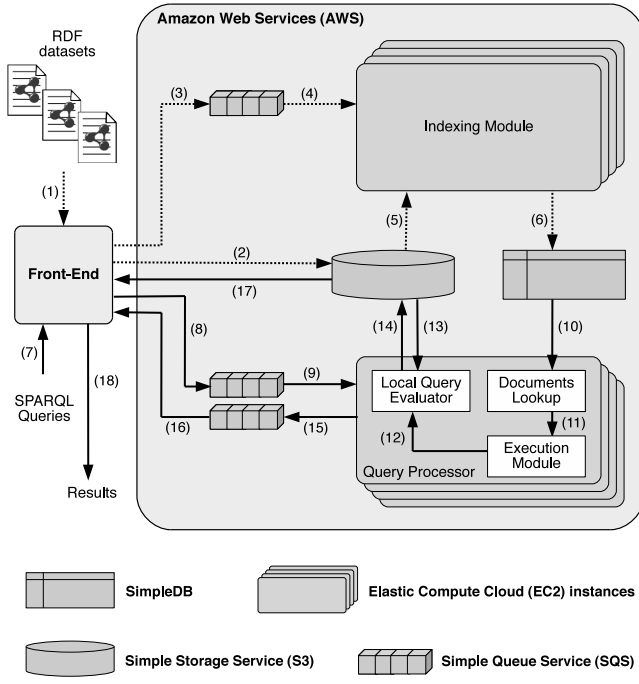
Amazon Web Services (AWS)

RDF datasets

(1)

(3)

(4)

Indexing Module

(5)

(6)

Front-End

(2)

(17)

(8)

(14)

(13)

(10)

(7)

SPARQL Queries

(18)

(9)

Local Query Evaluator

Documents Lookup

(11)

(16)

(15)

(12)

Execution Module

Query Processor

Results

SimpleDB

Elastic Compute Cloud (EC2) instances

Simple Storage Service (S3)

Simple Queue Service (SQS)